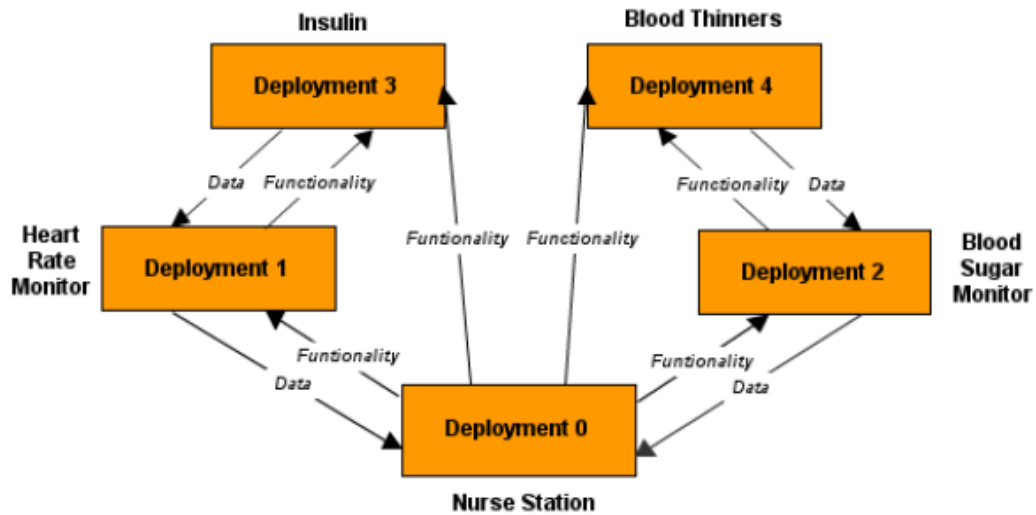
Insulin

Blood Thinners

Deployment 3

Deployment 4

Data

Functionality

Functionality

Data

Heart Rate Monitor

Deployment 1

Funtionality

Functionality

Deployment 2

Blood Sugar Monitor

Funtionality

Data

Funtionality

Data

Deployment 0

Nurse Station